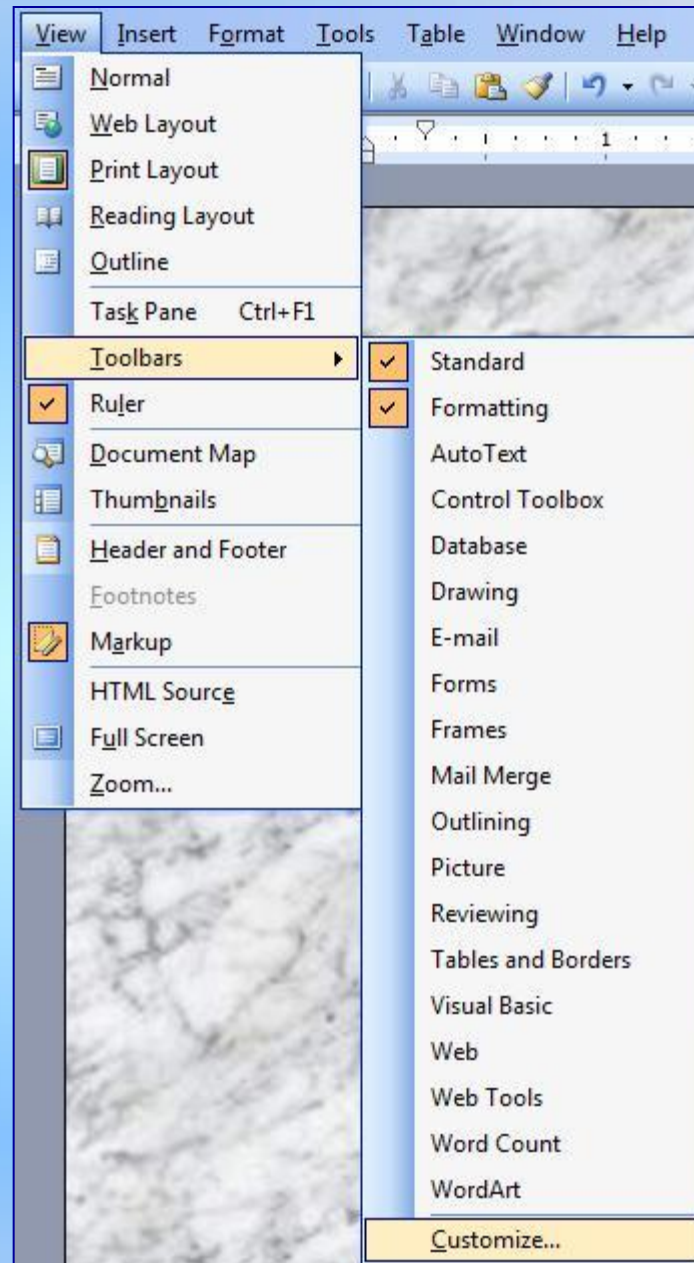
View Insert Format Tools Table Window Help

1

Normal
Web Layout
Print Layout
Reading Layout
Outline
Task Pane Ctrl+F1
Toolbars
Ruler
Document Map
Thumbnails
Header and Footer
Footnotes
Markup
HTML Source
Full Screen
Zoom...

Standard
Formatting
AutoText
Control Toolbox
Database
Drawing
E-mail
Forms
Frames
Mail Merge
Outlining
Picture
Reviewing
Tables and Borders
Visual Basic
Web
Web Tools
Word Count
WordArt
Customize...